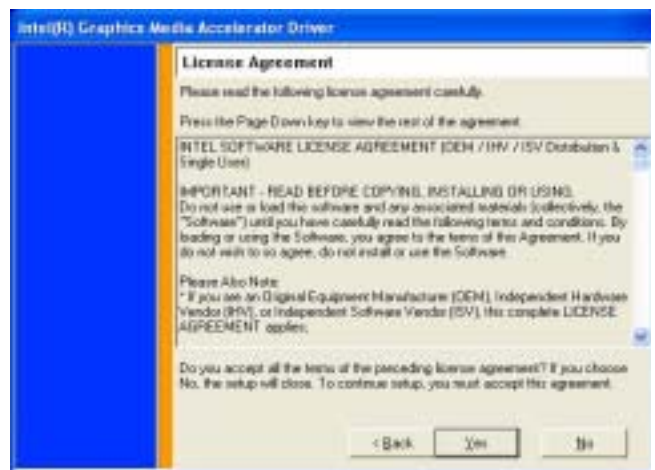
Intel(R) Graphics Media Accelerator Driver

License Agreement

Please read the following license agreement carefully.

Press the Page Down key to view the rest of the agreement.

INTEL SOFTWARE LICENSE AGREEMENT (OEM / IHV / ISV Distribution & Single User)

IMPORTANT - READ BEFORE COPYING, INSTALLING OR USING.
Do not use or load this software and any associated materials (collectively, the "Software") until you have carefully read the following terms and conditions. By loading or using the Software, you agree to the terms of this Agreement. If you do not wish to so agree, do not install or use the Software.

Please Also Note:
* If you are an Original Equipment Manufacturer (OEM), Independent Hardware Vendor (IHV), or Independent Software Vendor (ISV), this complete LICENSE AGREEMENT applies;

Do you accept all the terms of the preceding license agreement? If you choose No, the setup will close. To continue setup, you must accept this agreement.

< Back Yes No